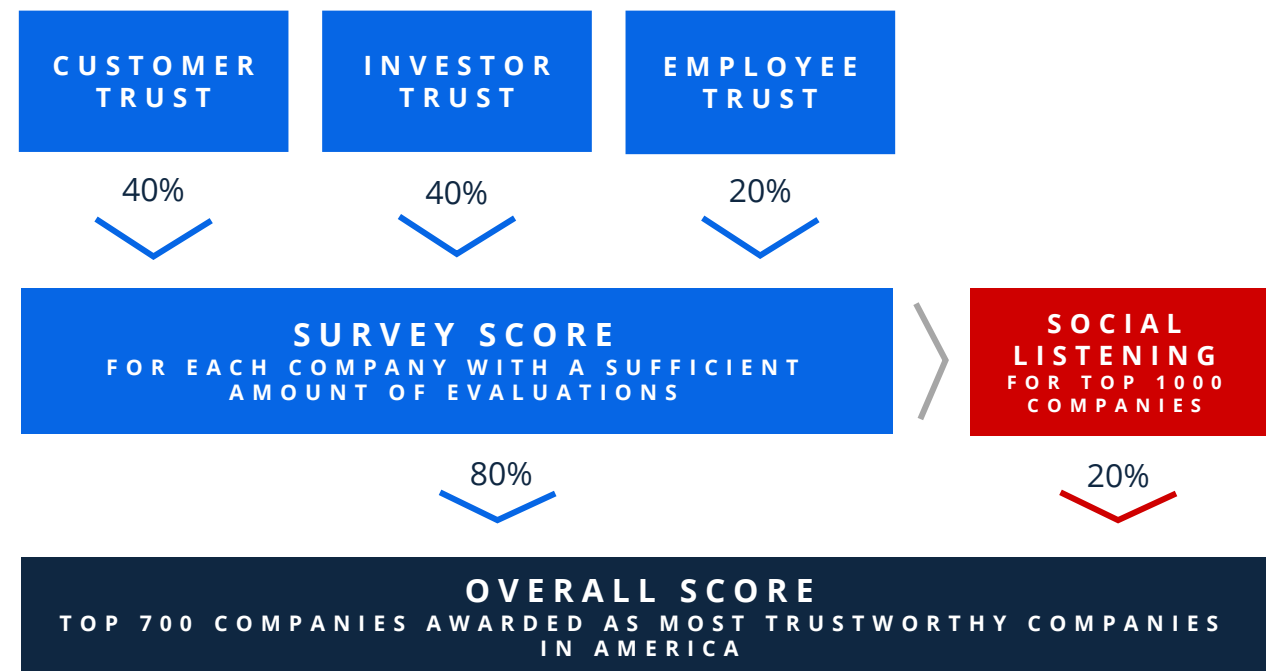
CUSTOMER TRUST

INVESTOR TRUST

EMPLOYEE TRUST

40%

40%

20%

SURVEY SCORE
FOR EACH COMPANY WITH A SUFFICIENT AMOUNT OF EVALUATIONS

SOCIAL LISTENING
FOR TOP 1000 COMPANIES

80%

20%

OVERALL SCORE
TOP 700 COMPANIES AWARDED AS MOST TRUSTWORTHY COMPANIES IN AMERICA